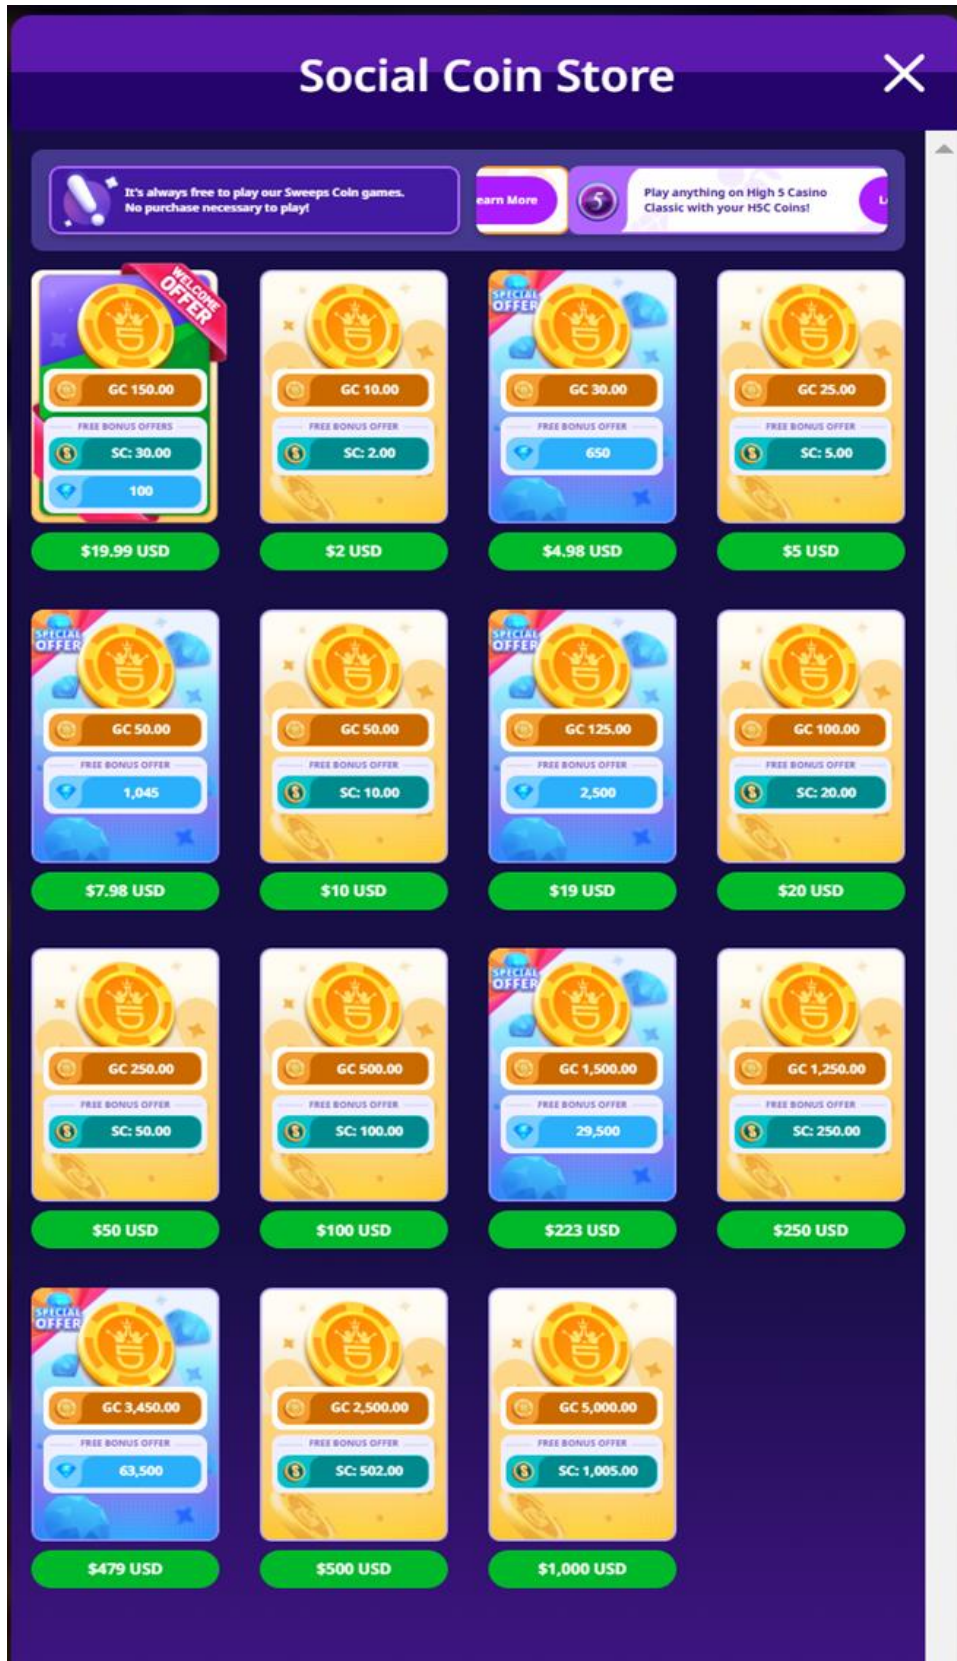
Social Coin Store

It's always free to play our Sweeps Coin games. No purchase necessary to play!

earn More

Play anything on High 5 Casino Classic with your H5C Coins!

WELCOME OFFER
GC 150.00
FREE BONUS OFFERS
SC: 30.00
100
$19.99 USD

GC 10.00
FREE BONUS OFFER
SC: 2.00
$2 USD

SPECIAL OFFER
GC 30.00
FREE BONUS OFFER
650
$4.98 USD

GC 25.00
FREE BONUS OFFER
SC: 5.00
$5 USD

SPECIAL OFFER
GC 50.00
FREE BONUS OFFER
1,045
$7.98 USD

GC 50.00
FREE BONUS OFFER
SC: 10.00
$10 USD

SPECIAL OFFER
GC 125.00
FREE BONUS OFFER
2,500
$19 USD

GC 100.00
FREE BONUS OFFER
SC: 20.00
$20 USD

GC 250.00
FREE BONUS OFFER
SC: 50.00
$50 USD

GC 500.00
FREE BONUS OFFER
SC: 100.00
$100 USD

SPECIAL OFFER
GC 1,500.00
FREE BONUS OFFER
29,500
$223 USD

GC 1,250.00
FREE BONUS OFFER
SC: 250.00
$250 USD

SPECIAL OFFER
GC 3,450.00
FREE BONUS OFFER
63,500
$479 USD

GC 2,500.00
FREE BONUS OFFER
SC: 502.00
$500 USD

GC 5,000.00
FREE BONUS OFFER
SC: 1,005.00
$1,000 USD